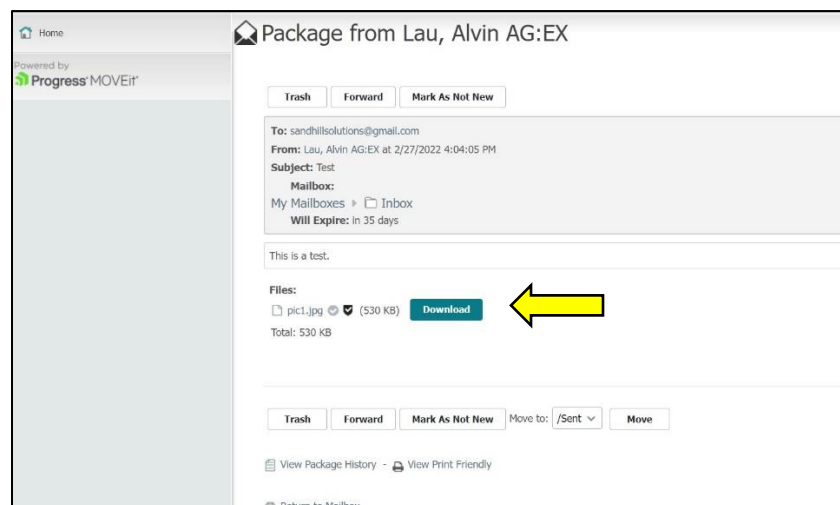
Home

Powered by
Progress MOVEit

Package from Lau, Alvin AG:EX

Trash | Forward | Mark As Not New

To: sandhillsolutions@gmail.com
From: Lau, Alvin AG:EX at 2/27/2022 4:04:05 PM
Subject: Test
Mailbox:
My Mailboxes ▸ Inbox
Will Expire: in 35 days

This is a test.

Files:
pic1.jpg (530 KB) Download
Total: 530 KB

Trash | Forward | Mark As Not New | Move to: /Sent | Move

View Package History - View Print Friendly

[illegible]